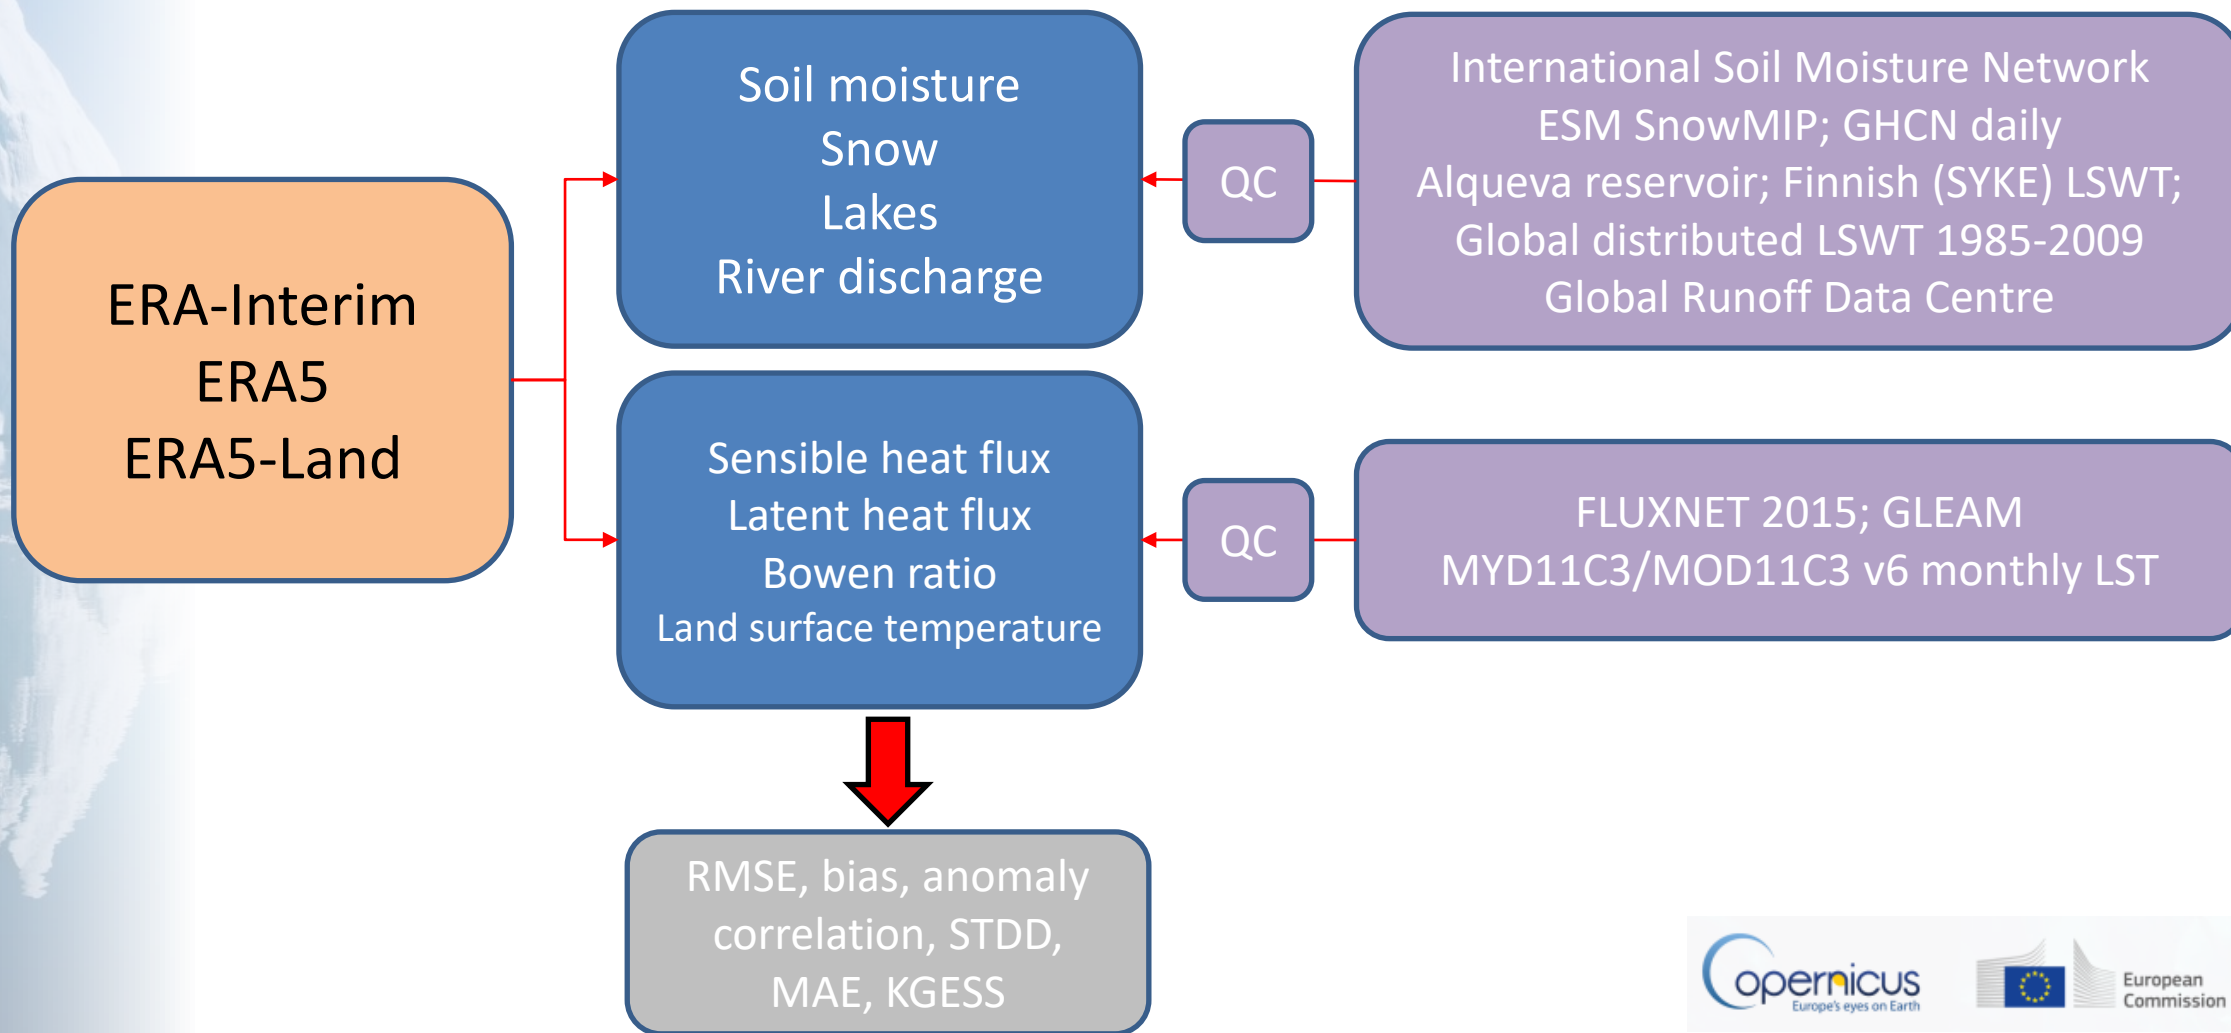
ERA-Interim
ERA5
ERA5-Land

Soil moisture
Snow
Lakes
River discharge

QC

International Soil Moisture Network
ESM SnowMIP; GHCN daily
Alqueva reservoir; Finnish (SYKE) LSWT;
Global distributed LSWT 1985-2009
Global Runoff Data Centre

Sensible heat flux
Latent heat flux
Bowen ratio
Land surface temperature

QC

FLUXNET 2015; GLEAM
MYD11C3/MOD11C3 v6 monthly LST

RMSE, bias, anomaly correlation, STDD, MAE, KGESS

Copernicus
Europe's eyes on Earth

European Commission